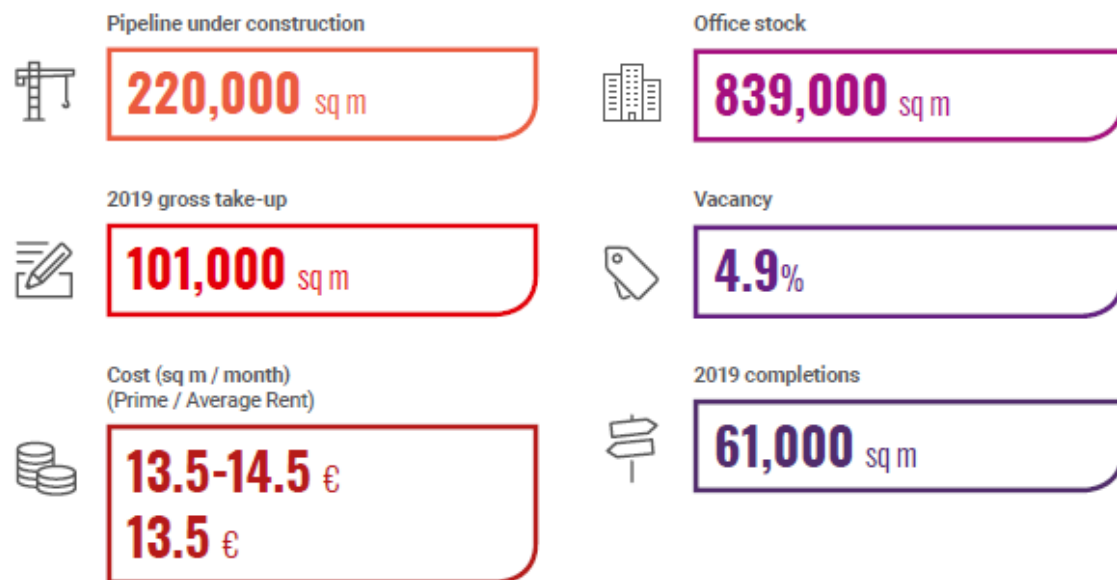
Pipeline under construction

220,000 sq m

Office stock

839,000 sq m

2019 gross take-up

101,000 sq m

Vacancy

4.9%

Cost (sq m / month)
(Prime / Average Rent)

13.5-14.5 €

13.5 €

2019 completions

61,000 sq m